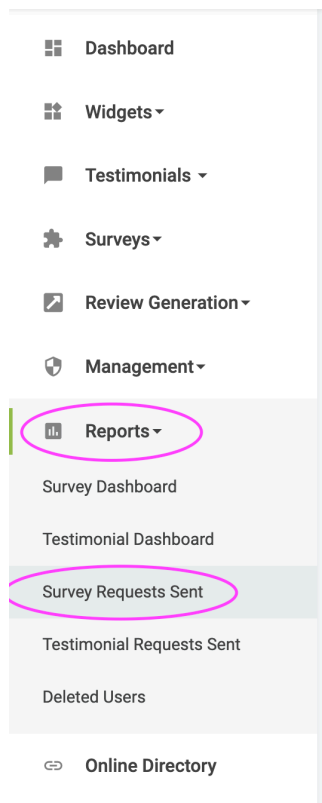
Dashboard

Widgets

Testimonials

Surveys

Review Generation

Management

Reports

Survey Dashboard

Testimonial Dashboard

Survey Requests Sent

Testimonial Requests Sent

Deleted Users

Online Directory